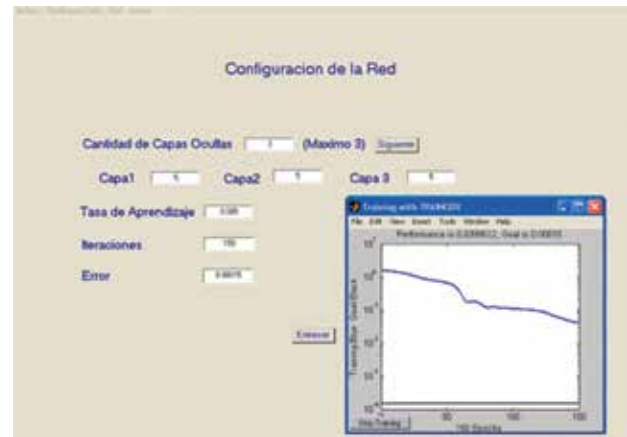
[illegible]

Configuracion de la Red

Cantidad de Capas Ocultas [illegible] (Maximo 3) Siguiente

Capa1 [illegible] Capa2 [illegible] Capa 3 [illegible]

Tasa de Aprendizaje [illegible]

Iteraciones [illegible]

Error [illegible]

Entrenar

Training with TRAINGDX
File Edit View Insert Tools Window Help
Performance is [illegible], Goal is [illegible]
Training-Blue Goal-Black
$10^{1}$
$10^{0}$
$10^{-1}$
$10^{-2}$
$10^{-3}$
$10^{-4}$
$10^{-5}$
0 50 100 150
Stop Training 150 Epochs